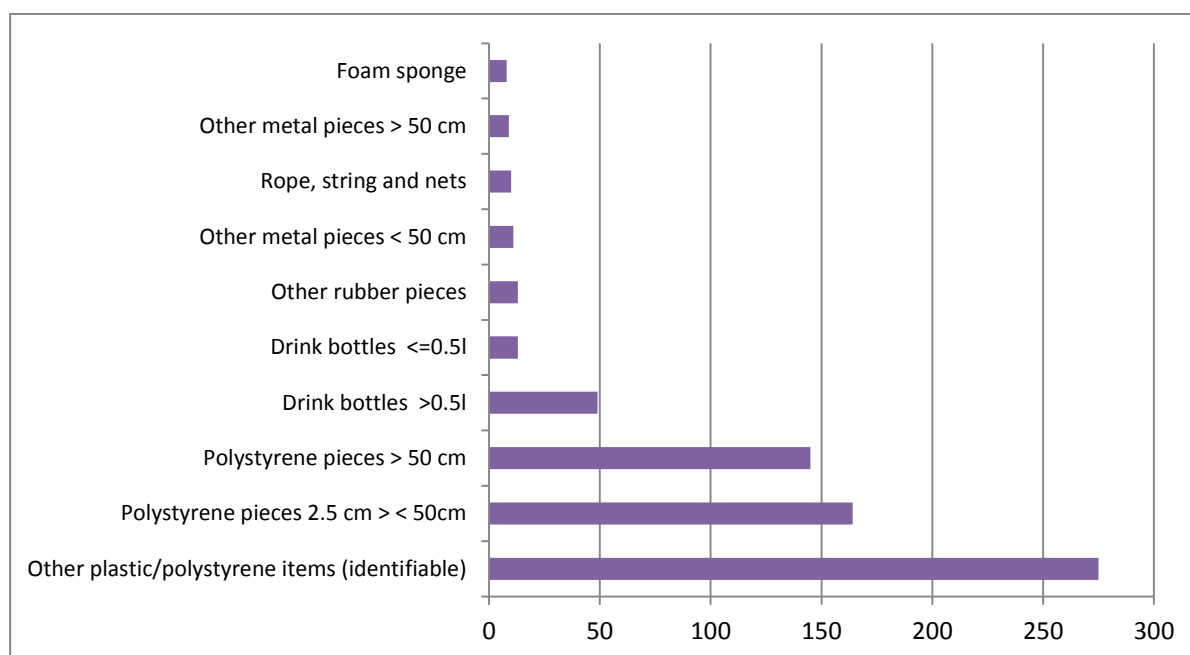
Foam sponge
Other metal pieces > 50 cm
Rope, string and nets
Other metal pieces < 50 cm
Other rubber pieces
Drink bottles <=0.5l
Drink bottles >0.5l
Polystyrene pieces > 50 cm
Polystyrene pieces 2.5 cm > < 50cm
Other plastic/polystyrene items (identifiable)

0 50 100 150 200 250 300